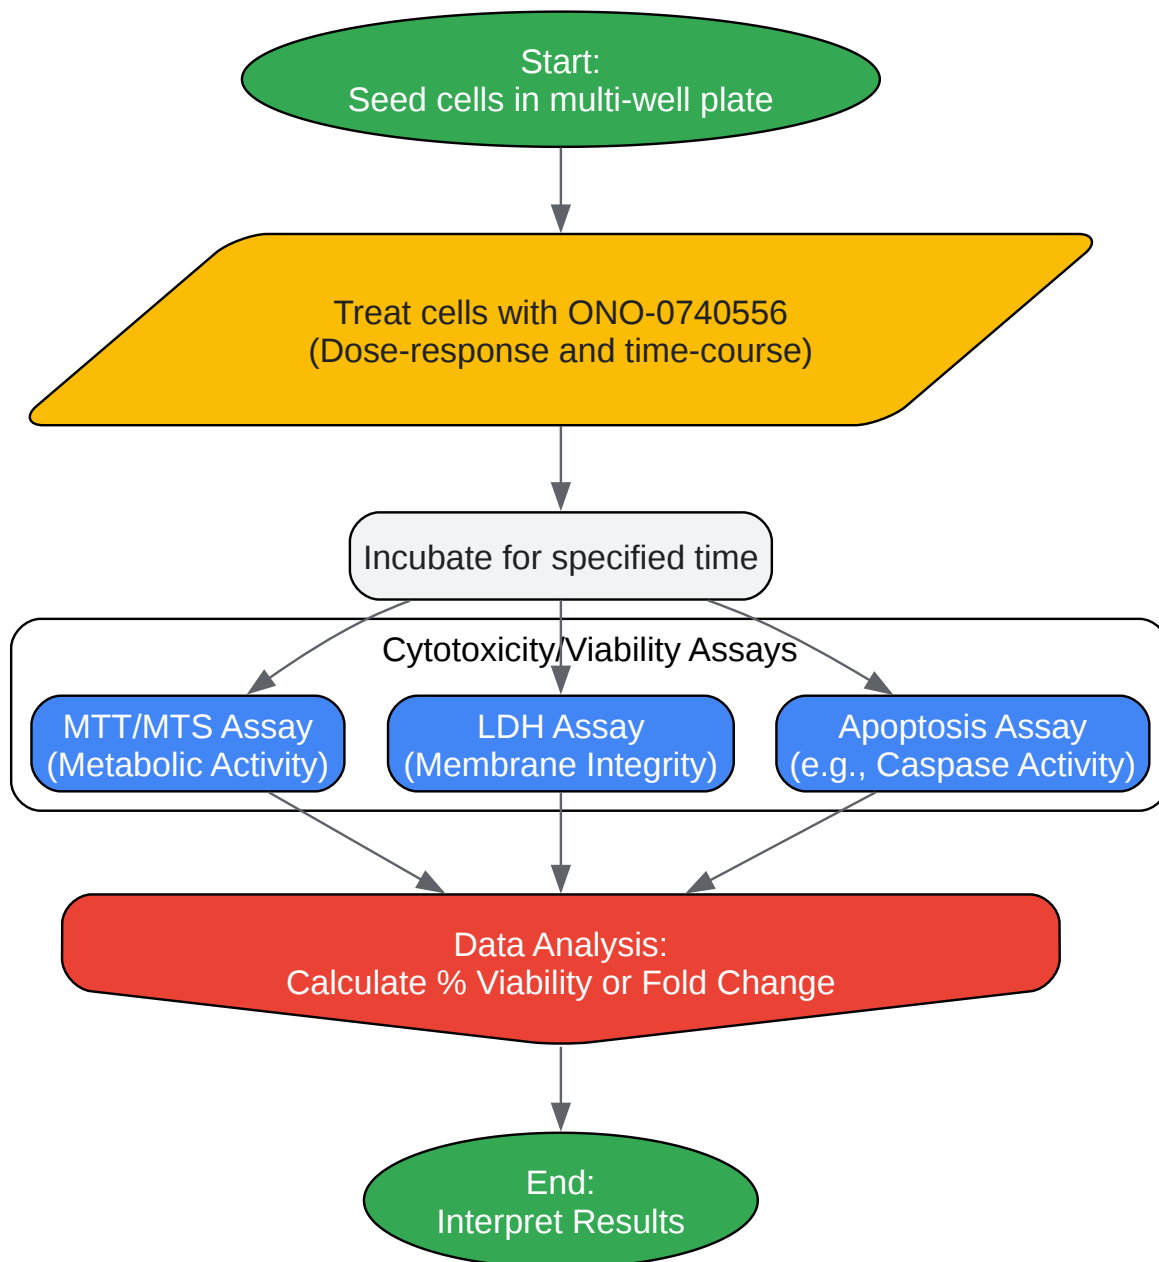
Start:
Seed cells in multi-well plate

Treat cells with ONO-0740556
(Dose-response and time-course)

Incubate for specified time

Cytotoxicity/Viability Assays

MTT/MTS Assay
(Metabolic Activity)

LDH Assay
(Membrane Integrity)

Apoptosis Assay
(e.g., Caspase Activity)

Data Analysis:
Calculate % Viability or Fold Change

End:
Interpret Results